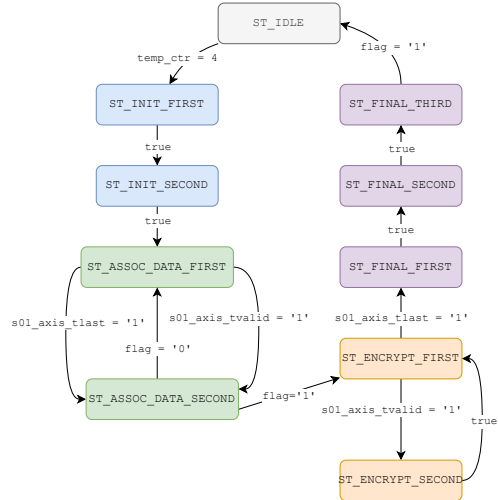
ST_IDLE

temp_ctr = 4

flag = '1'

ST_INIT_FIRST

ST_FINAL_THIRD

true

true

ST_INIT_SECOND

ST_FINAL_SECOND

true

true

ST_ASSOC_DATA_FIRST

ST_FINAL_FIRST

s01_axis_tlast = '1'

s01_axis_tvalid = '1'

s01_axis_tlast = '1'

flag = '0'

ST_ENCRYPT_FIRST

ST_ASSOC_DATA_SECOND

flag='1'

s01_axis_tvalid = '1'

true

ST_ENCRYPT_SECOND